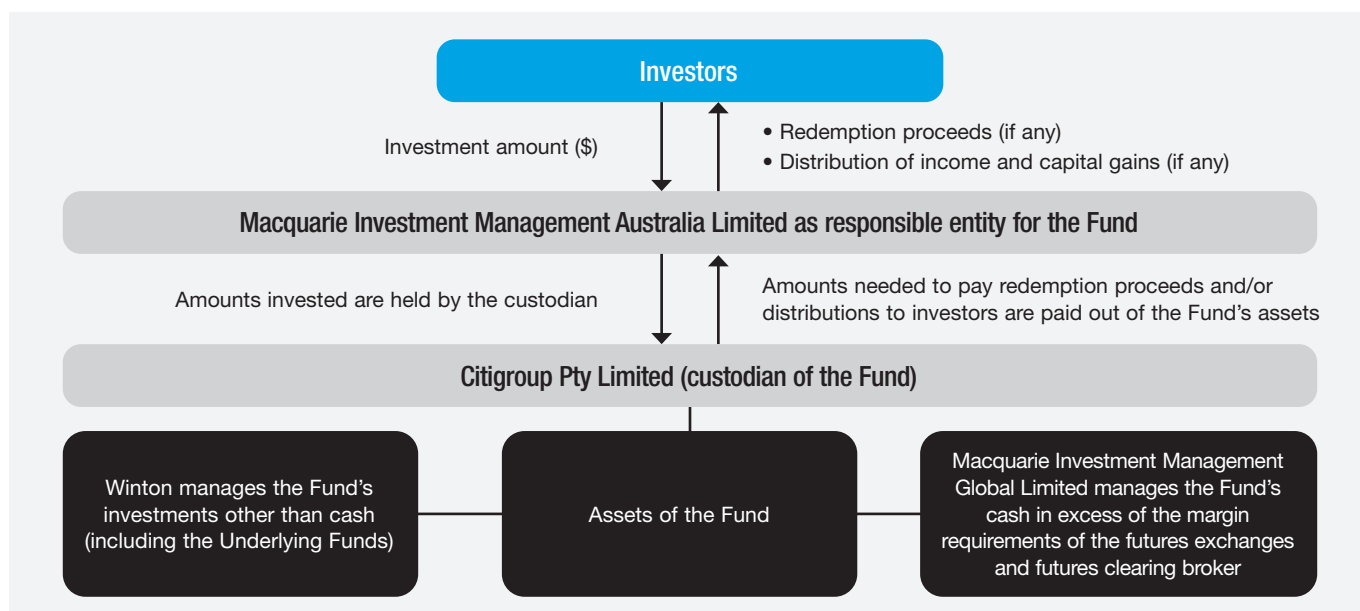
Investors

Investment amount ($)

• Redemption proceeds (if any)
• Distribution of income and capital gains (if any)

Macquarie Investment Management Australia Limited as responsible entity for the Fund

Amounts invested are held by the custodian

Amounts needed to pay redemption proceeds and/or distributions to investors are paid out of the Fund's assets

Citigroup Pty Limited (custodian of the Fund)

Winton manages the Fund's investments other than cash (including the Underlying Funds)

Assets of the Fund

Macquarie Investment Management Global Limited manages the Fund's cash in excess of the margin requirements of the futures exchanges and futures clearing broker